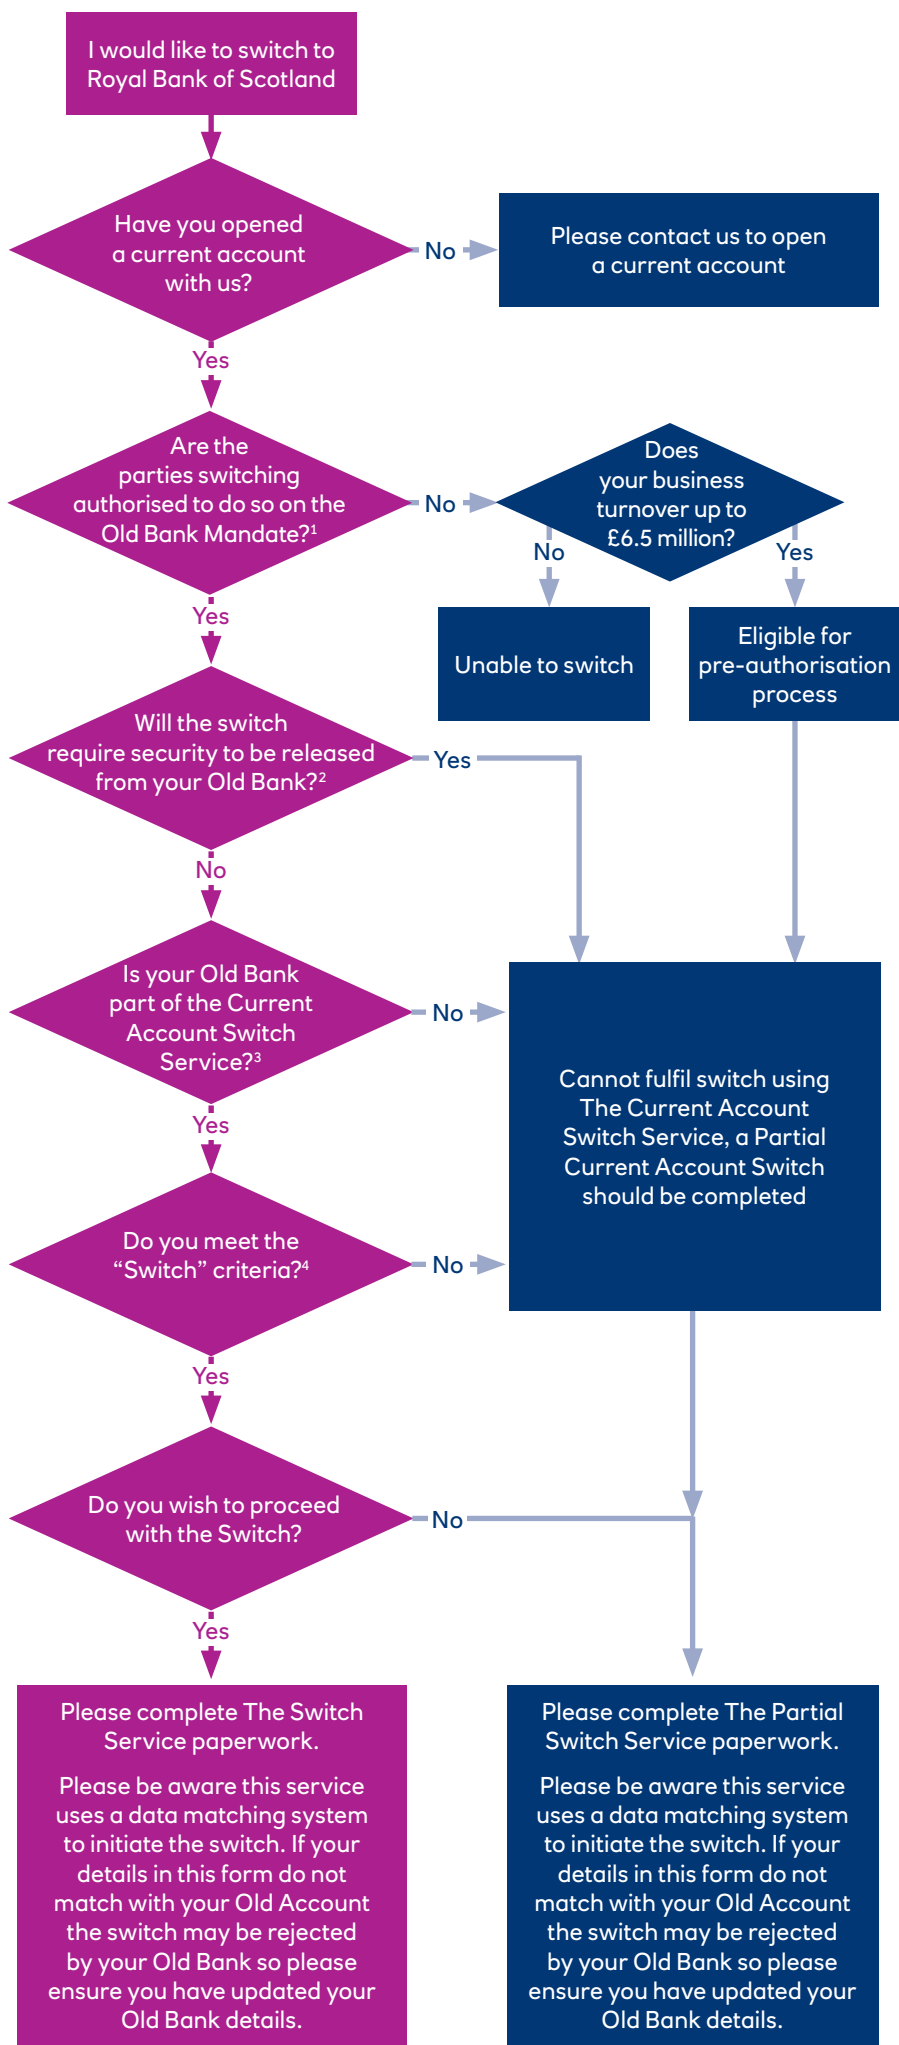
I would like to switch to Royal Bank of Scotland

Have you opened a current account with us?

No

Please contact us to open a current account

Yes

Are the parties switching authorised to do so on the Old Bank Mandate?$^1$

No

Does your business turnover up to £6.5 million?

No

Yes

Unable to switch

Eligible for pre-authorisation process

Yes

Will the switch require security to be released from your Old Bank?$^2$

Yes

No

Is your Old Bank part of the Current Account Switch Service?$^3$

No

Cannot fulfil switch using The Current Account Switch Service, a Partial Current Account Switch should be completed

Yes

Do you meet the "Switch" criteria?$^4$

No

Yes

Do you wish to proceed with the Switch?

No

Yes

Please complete The Switch Service paperwork.

Please be aware this service uses a data matching system to initiate the switch. If your details in this form do not match with your Old Account the switch may be rejected by your Old Bank so please ensure you have updated your Old Bank details.

Please complete The Partial Switch Service paperwork.

Please be aware this service uses a data matching system to initiate the switch. If your details in this form do not match with your Old Account the switch may be rejected by your Old Bank so please ensure you have updated your Old Bank details.